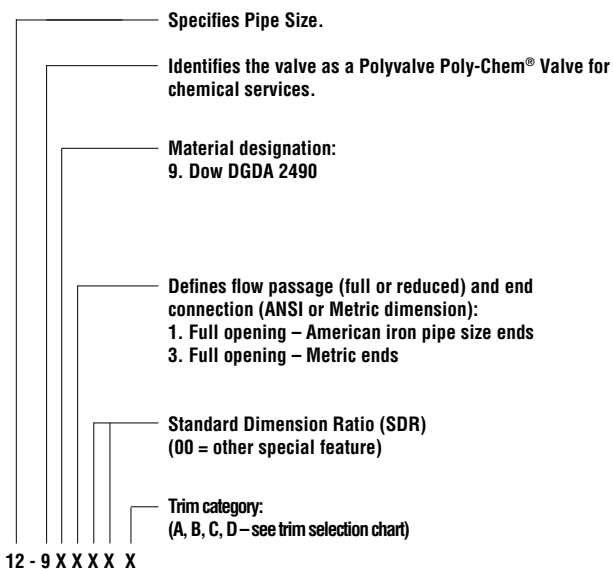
Specifies Pipe Size.

Identifies the valve as a Polyvalve Poly-Chem® Valve for chemical services.

Material designation:
9. Dow DGDA 2490

Defines flow passage (full or reduced) and end connection (ANSI or Metric dimension):
1. Full opening – American iron pipe size ends
3. Full opening – Metric ends

Standard Dimension Ratio (SDR)
(00 = other special feature)

Trim category:
(A, B, C, D – see trim selection chart)

12 - 9 X X X X X